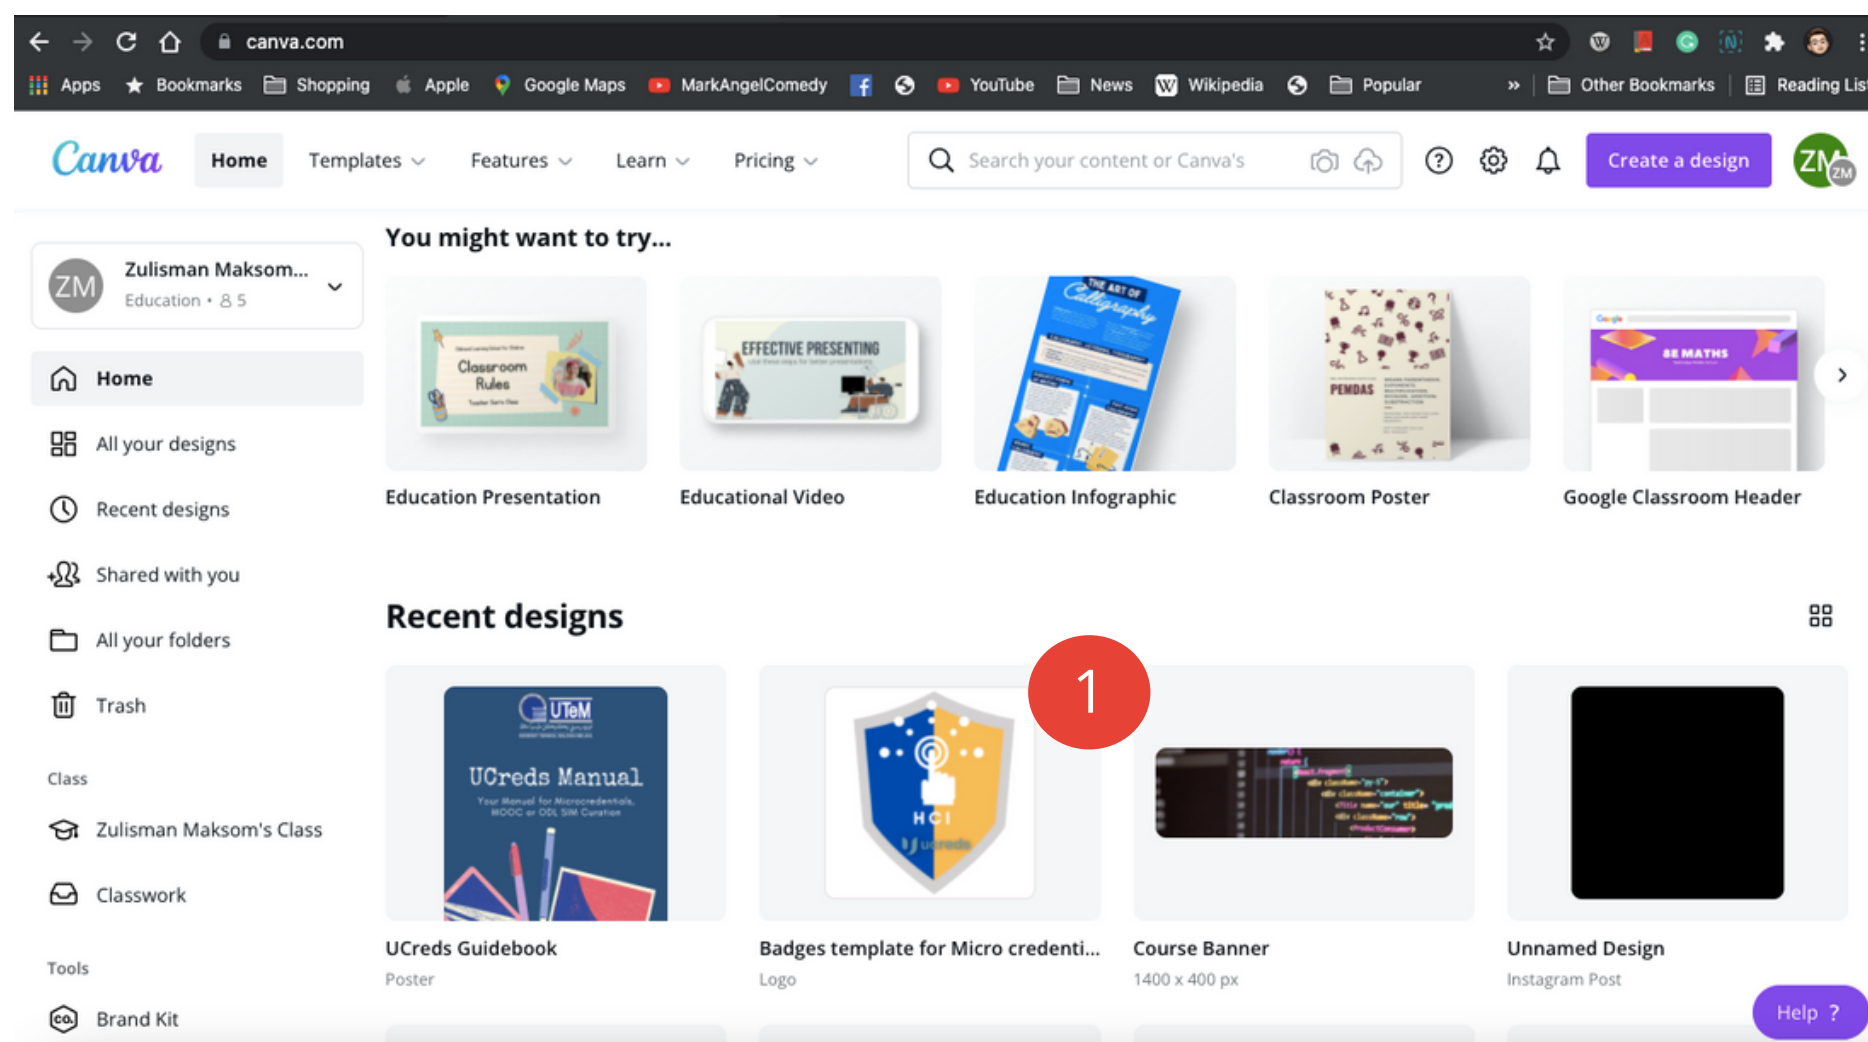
canva.com

Apps Bookmarks Shopping Apple Google Maps MarkAngelComedy YouTube News Wikipedia Popular » Other Bookmarks Reading Lis

Canva Home Templates Features Learn Pricing Search your content or Canva's Create a design ZM

Zulisman Maksom...
Education • 5

Home
All your designs
Recent designs
Shared with you
All your folders
Trash

Class
Zulisman Maksom's Class
Classwork

Tools
Brand Kit

You might want to try...

Classroom Rules
EFFECTIVE PRESENTING
THE ART OF Calligraphy
PEMDAS
8E MATHS

Education Presentation
Educational Video
Education Infographic
Classroom Poster
Google Classroom Header

Recent designs

1

UTeM
UCreds Manual
Your Manual for Microcredentials, MOOC or ODL SIM Curation
HCI
ucreds

UCreds Guidebook
Poster
Badges template for Micro credenti...
Logo
Course Banner
1400 x 400 px
Unnamed Design
Instagram Post

Help ?